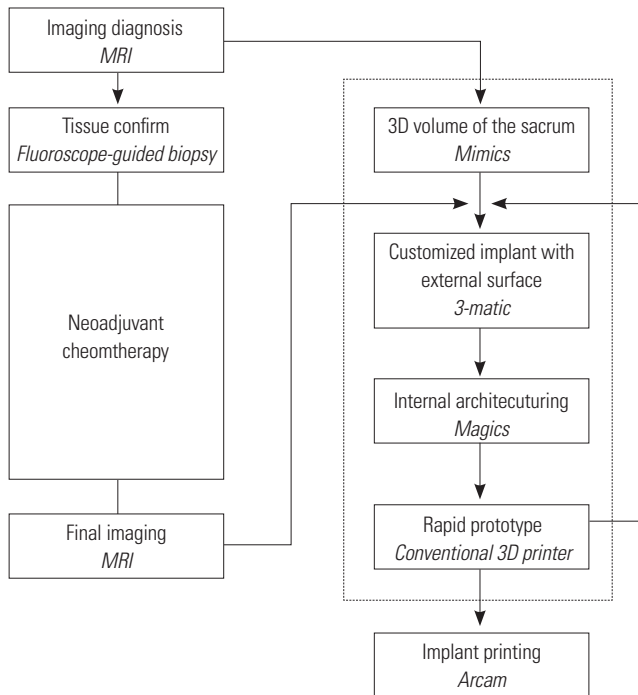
Imaging diagnosis
MRI

Tissue confirm
Fluoroscope-guided biopsy

Neoadjuvant cheomtherapy

Final imaging
MRI

3D volume of the sacrum
Mimics

Customized implant with external surface
3-matic

Internal architecuturing
Magics

Rapid prototype
Conventional 3D printer

Implant printing
Arcam